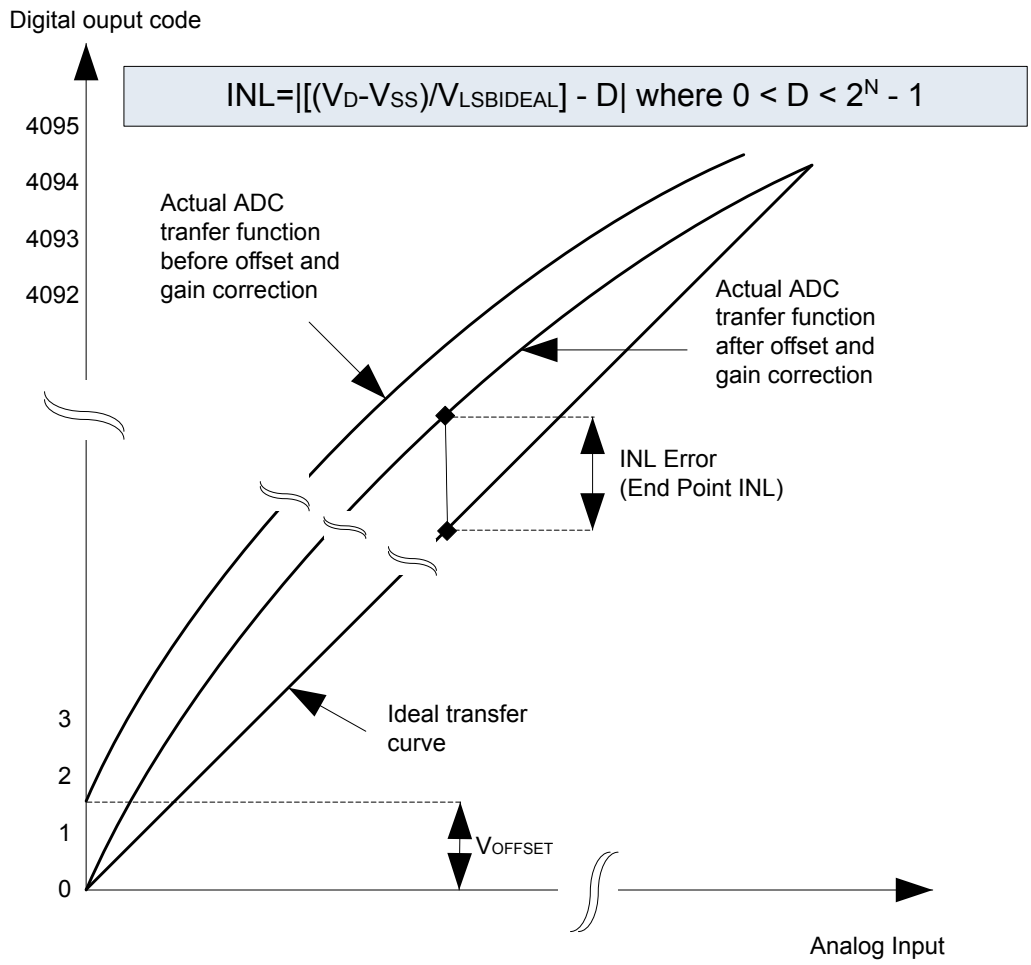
Digital ouput code

INL=|[($V_D$-$V_{SS}$)/$V_{LSBIDEAL}$] - D| where 0 < D < $2^N$ - 1

4095

4094

4093

4092

Actual ADC tranfer function before offset and gain correction

Actual ADC tranfer function after offset and gain correction

INL Error (End Point INL)

Ideal transfer curve

3

2

1

0

$V_{OFFSET}$

Analog Input